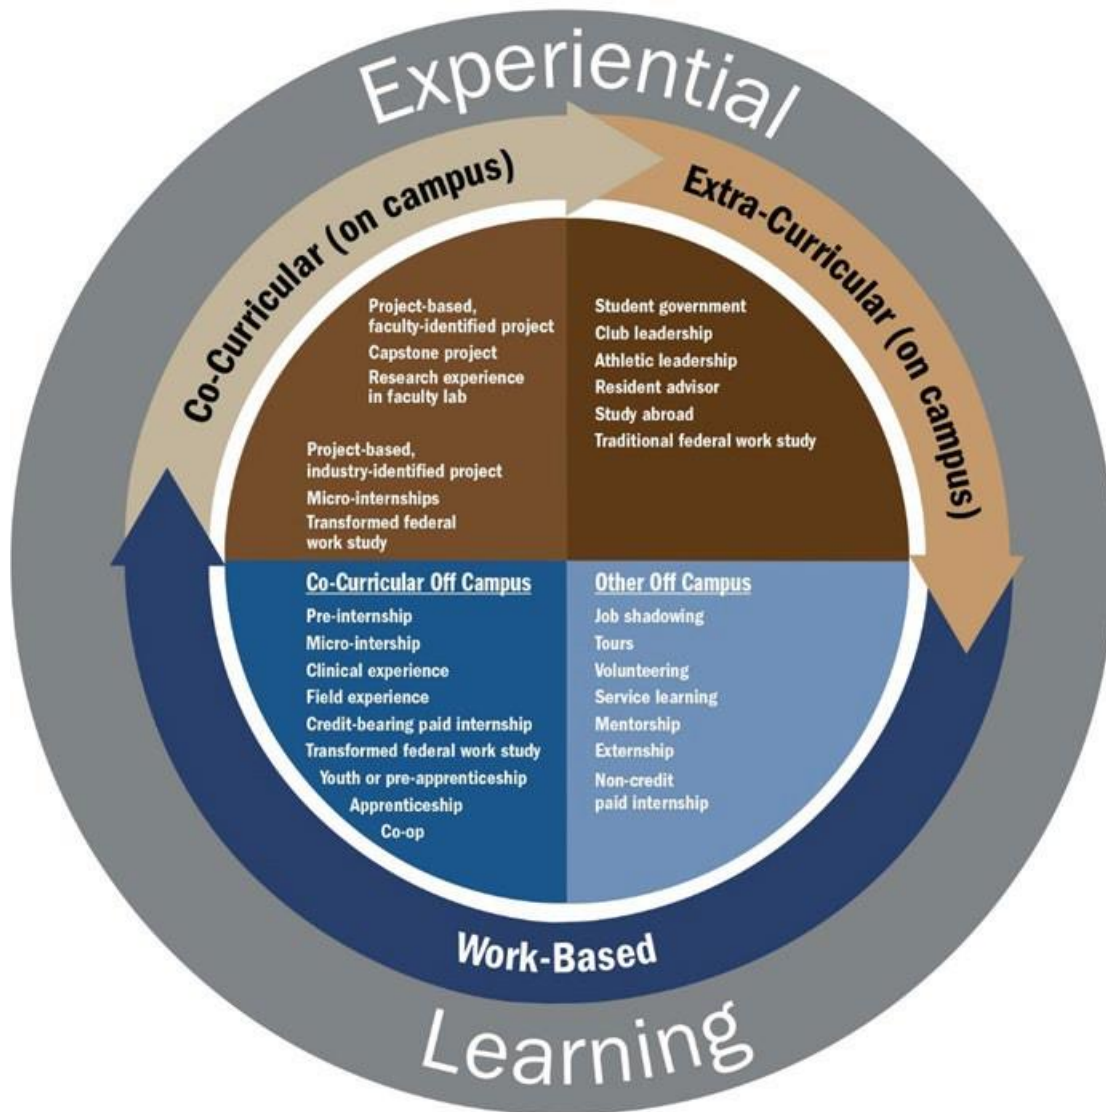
Experiential

Co-Curricular (on campus)

Extra-Curricular (on campus)

Project-based, faculty-identified project
Capstone project
Research experience in faculty lab

Project-based, industry-identified project
Micro-internships
Transformed federal work study

Student government
Club leadership
Athletic leadership
Resident advisor
Study abroad
Traditional federal work study

Co-Curricular Off Campus
Pre-internship
Micro-intership
Clinical experience
Field experience
Credit-bearing paid internship
Transformed federal work study
Youth or pre-apprenticeship
Apprenticeship
Co-op

Other Off Campus
Job shadowing
Tours
Volunteering
Service learning
Mentorship
Externship
Non-credit paid internship

Work-Based

Learning